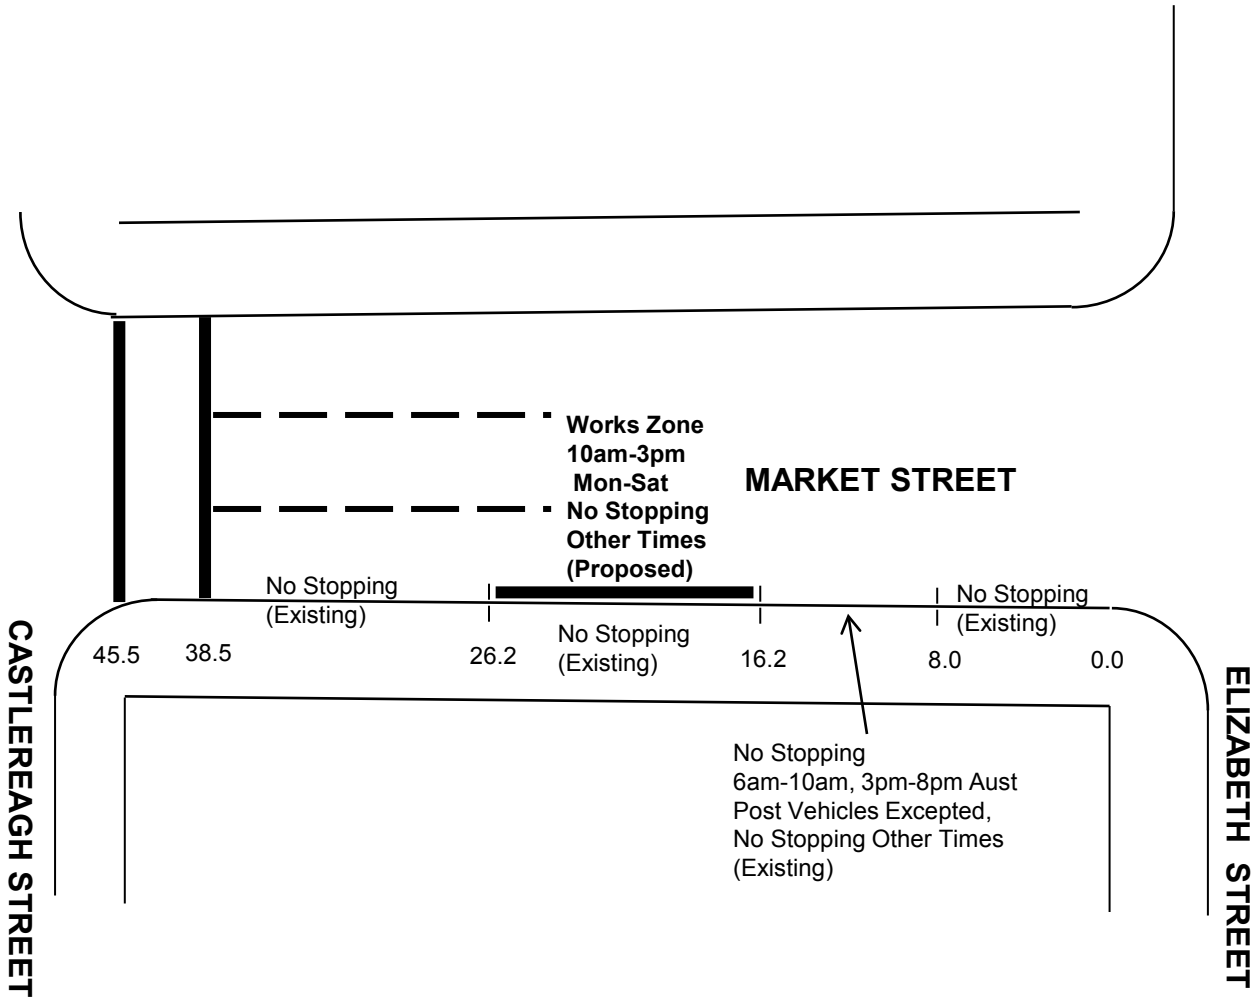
Works Zone
10am-3pm
Mon-Sat
No Stopping
Other Times
(Proposed)

MARKET STREET

No Stopping
(Existing)

No Stopping
(Existing)

No Stopping
(Existing)

CASTLEREAGH STREET

45.5 38.5 26.2 16.2 8.0 0.0

ELIZABETH STREET

No Stopping
6am-10am, 3pm-8pm Aust Post Vehicles Excepted,
No Stopping Other Times
(Existing)